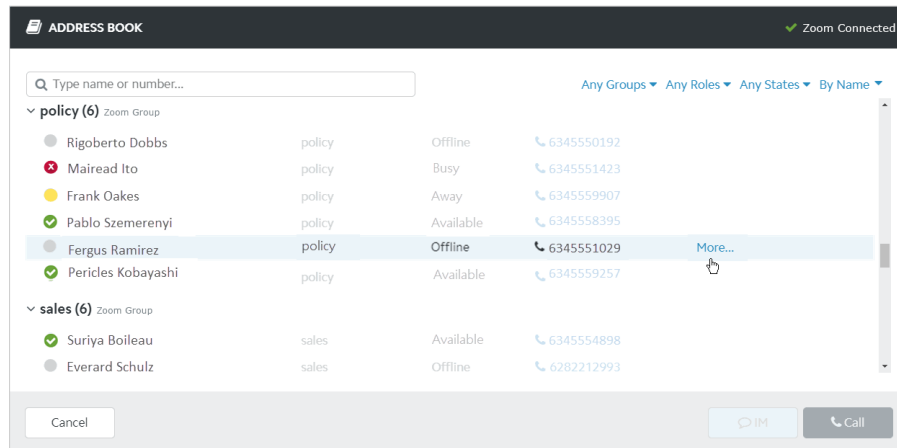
ADDRESS BOOK

Zoom Connected

Type name or number...

Any Groups Any Roles Any States By Name

policy (6) Zoom Group

| | | | |
|---|---|---|---|
| Rigoberto Dobbs | policy | Offline | 6345550192 |
| Mairead Ito | policy | Busy | 6345551423 |
| Frank Oakes | policy | Away | 6345559907 |
| Pablo Szemerenyi | policy | Available | 6345558395 |
| Fergus Ramirez | policy | Offline | 6345551029 More... |
| Pericles Kobayashi | policy | Available | 6345559257 |

sales (6) Zoom Group

| | | | |
|---|---|---|---|
| Suriya Boileau | sales | Available | 6345554898 |
| Everard Schulz | sales | Offline | 6282212993 |

Cancel

IM

Call